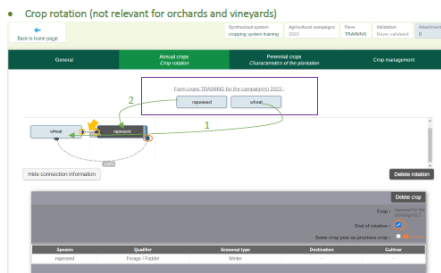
• Crop rotation (not relevant for orchards and vineyards)

Back to home page

| Synthesized system | Agricultural campaigns | Farm | Validation | Attachments |
|---|---|---|---|---|
| cropping system training | 2023 | TRAINING | Never validated | 0 |

General

Annual crops
Crop rotation

Perennial crop
Characteristics of the plantation

Crop management

Farm crops TRAINING for the campaign(s) 2023 :

rapeseed

wheat

2

1

wheat

rapeseed

Hide connection information

Delete rotation

Delete crop

Crop : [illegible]

End of rotation : ☑

Same crop year as previous crop : ☐

| Species | Qualifier | Seasonal type | Destination | Cultivar |
|---|---|---|---|---|
| rapeseed | Forage / Fodder | Winter | | |